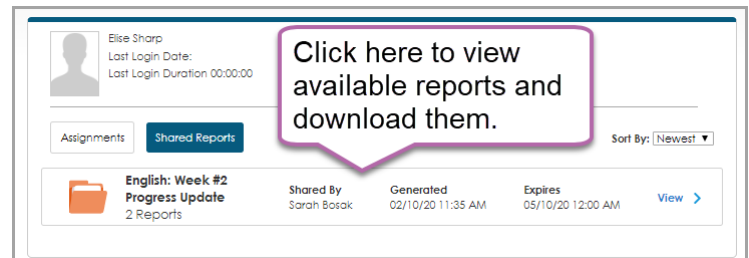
Elise Sharp
Last Login Date:
Last Login Duration 00:00:00

Click here to view available reports and download them.

Assignments
Shared Reports

Sort By: Newest ▼

English: Week #2 Progress Update
2 Reports

Shared By
Sarah Bosak

Generated
02/10/20 11:35 AM

Expires
05/10/20 12:00 AM

View ›